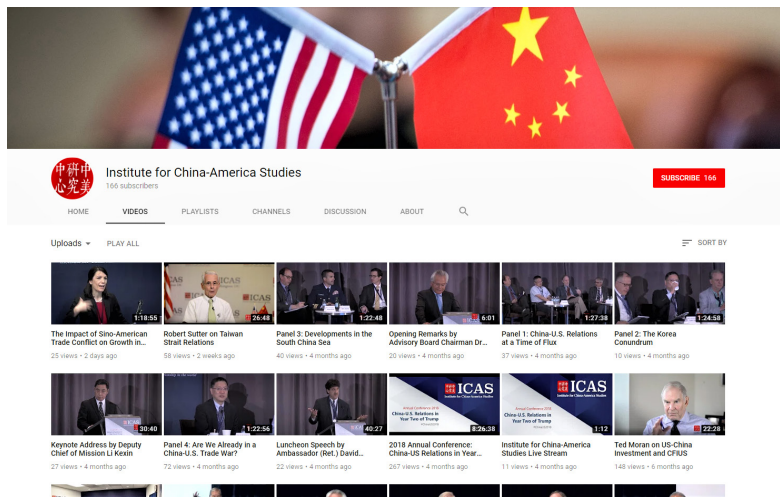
中美研究中心

Institute for China-America Studies
166 subscribers

SUBSCRIBE 166

HOME VIDEOS PLAYLISTS CHANNELS DISCUSSION ABOUT

Uploads PLAY ALL

SORT BY

1:18:55
The Impact of Sino-American Trade Conflict on Growth in...
25 views • 2 days ago

26:48
Robert Sutter on Taiwan Strait Relations
58 views • 2 weeks ago

1:22:48
Panel 3: Developments in the South China Sea
40 views • 4 months ago

6:01
Opening Remarks by Advisory Board Chairman Dr...
20 views • 4 months ago

1:27:38
Panel 1: China-U.S. Relations at a Time of Flux
37 views • 4 months ago

1:24:58
Panel 2: The Korea Conundrum
10 views • 4 months ago

30:40
Keynote Address by Deputy Chief of Mission Li Kexin
27 views • 4 months ago

1:22:56
Panel 4: Are We Already in a China-U.S. Trade War?
72 views • 4 months ago

40:27
Luncheon Speech by Ambassador (Ret.) David...
22 views • 4 months ago

ICAS
8:26:38
2018 Annual Conference: China-US Relations in Year...
267 views • 4 months ago

ICAS
1:12
Institute for China-America Studies Live Stream
11 views • 4 months ago

22:28
Ted Moran on US-China Investment and CFIUS
148 views • 6 months ago